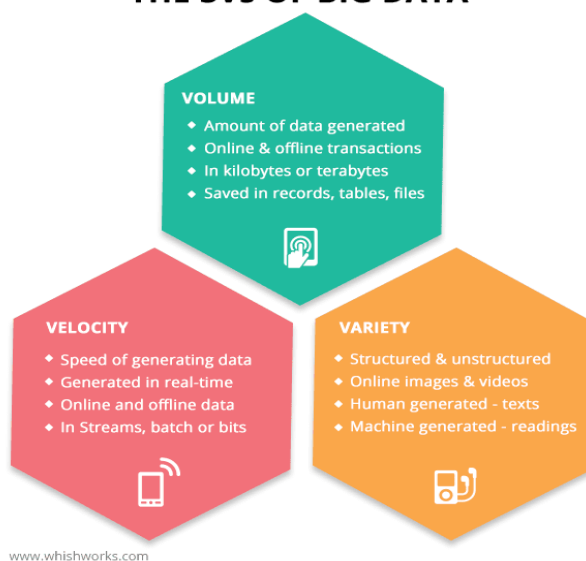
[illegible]

VOLUME
- Amount of data generated
- Online & offline transactions
- In kilobytes or terabytes
- Saved in records, tables, files

VELOCITY
- Speed of generating data
- Generated in real-time
- Online and offline data
- In Streams, batch or bits

VARIETY
- Structured & unstructured
- Online images & videos
- Human generated - texts
- Machine generated - readings

www.whishworks.com